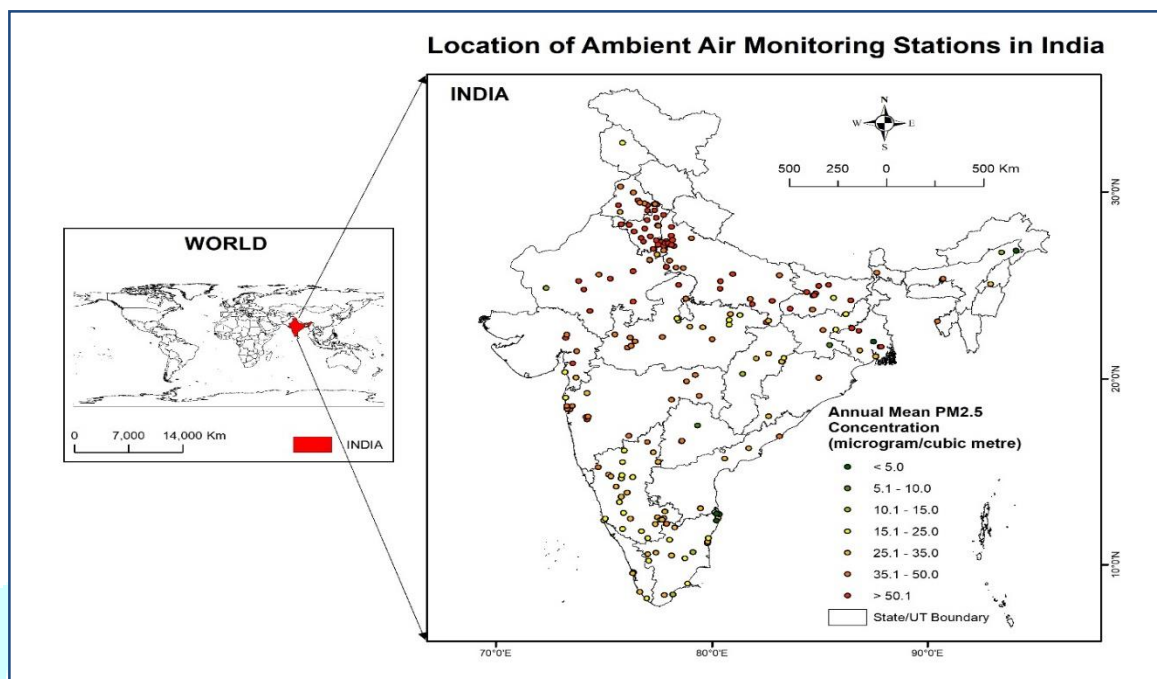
Location of Ambient Air Monitoring Stations in India

WORLD

0 7,000 14,000 Km

INDIA

INDIA

N
W E
S

500 250 0 500 Km

30°0'N

20°0'N

10°0'N

Annual Mean PM2.5 Concentration (microgram/cubic metre)

< 5.0
5.1 - 10.0
10.1 - 15.0
15.1 - 25.0
25.1 - 35.0
35.1 - 50.0
> 50.1

State/UT Boundary

70°0'E 80°0'E 90°0'E